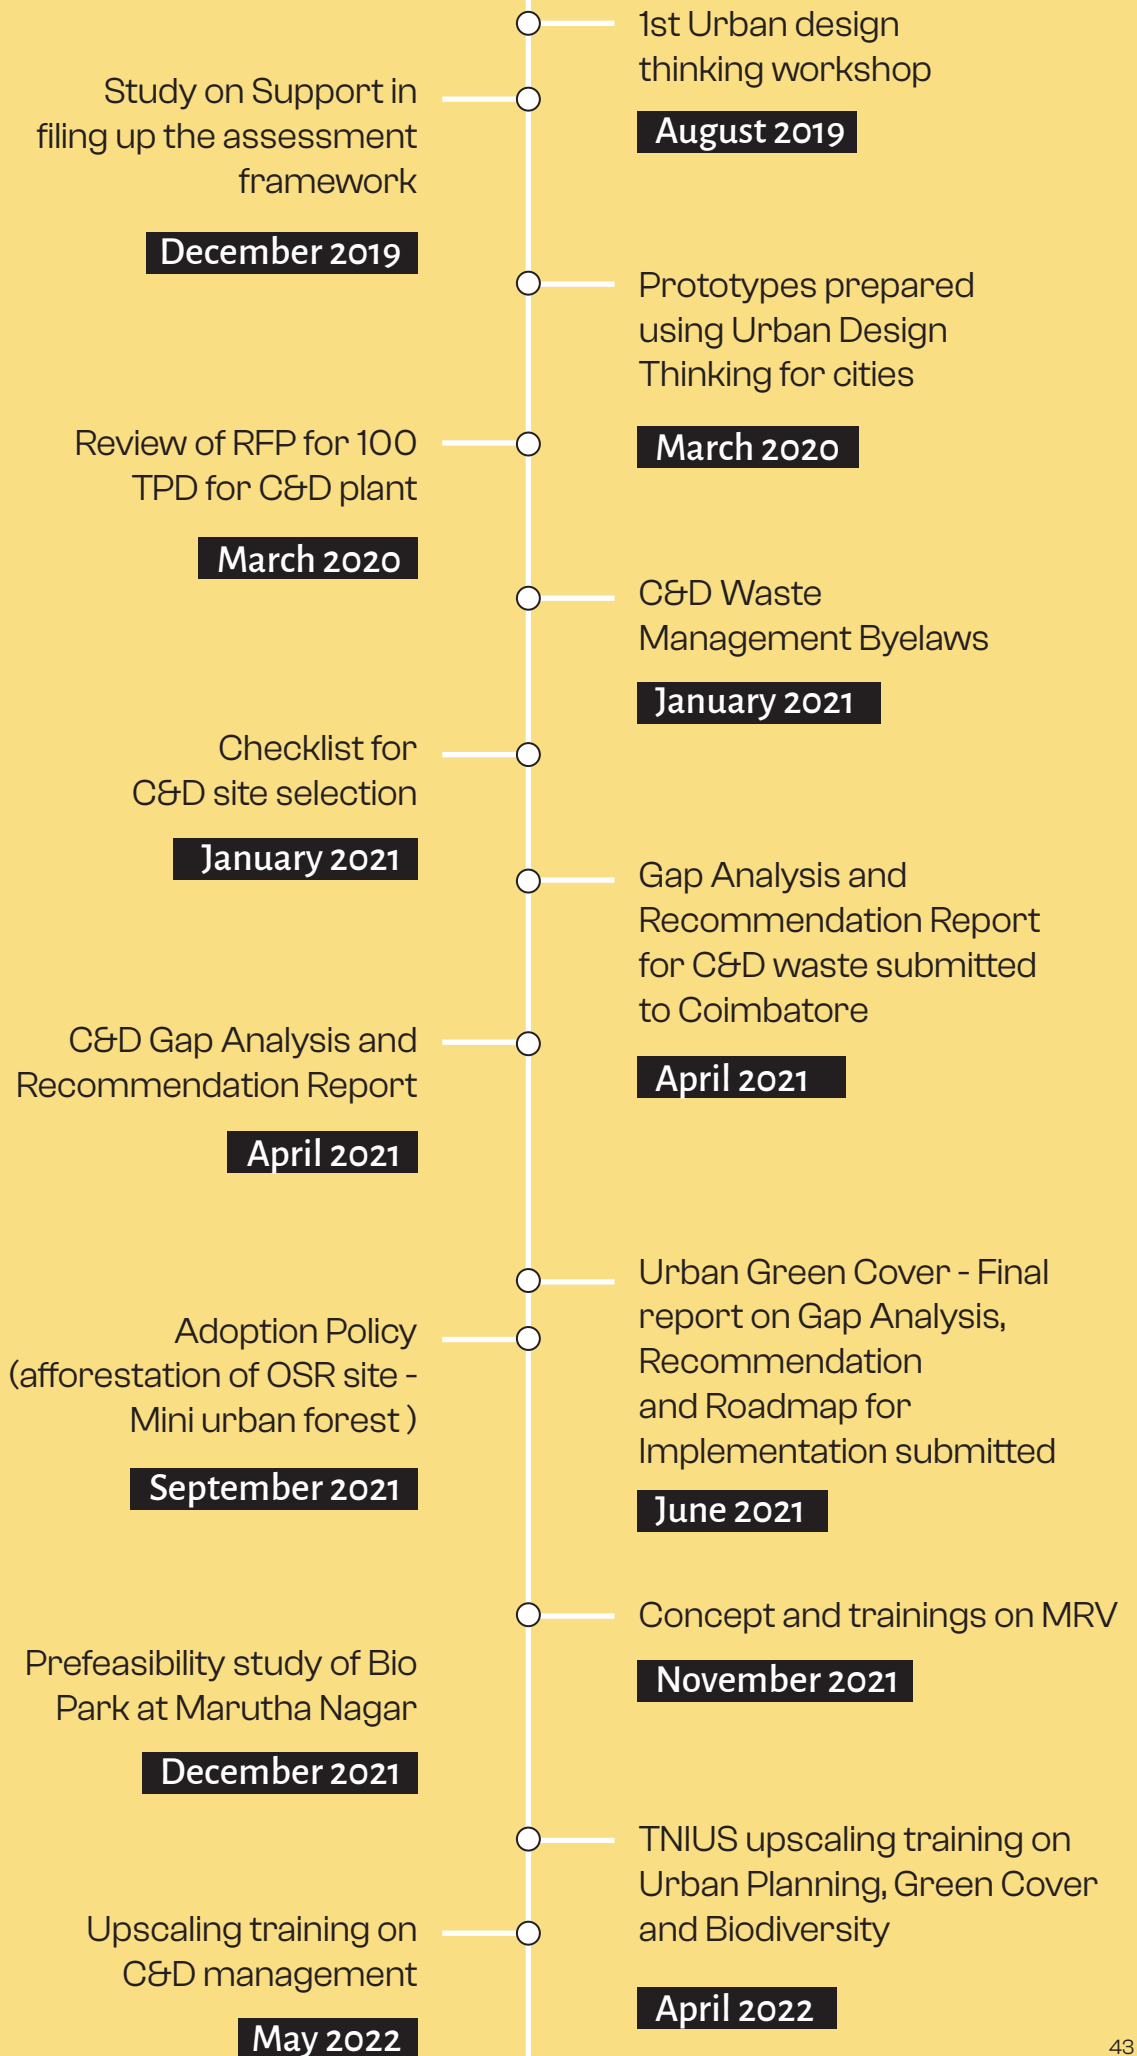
1st Urban design thinking workshop
August 2019

Study on Support in filing up the assessment framework
December 2019

Prototypes prepared using Urban Design Thinking for cities
March 2020

Review of RFP for 100 TPD for C&D plant
March 2020

C&D Waste Management Byelaws
January 2021

Checklist for C&D site selection
January 2021

Gap Analysis and Recommendation Report for C&D waste submitted to Coimbatore
April 2021

C&D Gap Analysis and Recommendation Report
April 2021

Urban Green Cover - Final report on Gap Analysis, Recommendation and Roadmap for Implementation submitted
June 2021

Adoption Policy (afforestation of OSR site - Mini urban forest )
September 2021

Concept and trainings on MRV
November 2021

Prefeasibility study of Bio Park at Marutha Nagar
December 2021

TNIUS upscaling training on Urban Planning, Green Cover and Biodiversity
April 2022

Upscaling training on C&D management
May 2022

43